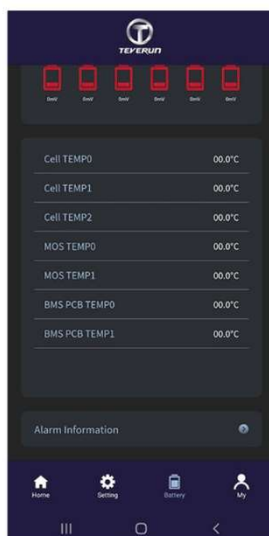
TEVERUN

0mV 0mV 0mV 0mV 0mV 0mV

| Cell TEMP0 | 00.0℃ |
|---|---|
| Cell TEMP1 | 00.0℃ |
| Cell TEMP2 | 00.0℃ |
| MOS TEMP0 | 00.0℃ |
| MOS TEMP1 | 00.0℃ |
| BMS PCB TEMP0 | 00.0℃ |
| BMS PCB TEMP1 | 00.0℃ |

Alarm Information

Home Setting Battery My